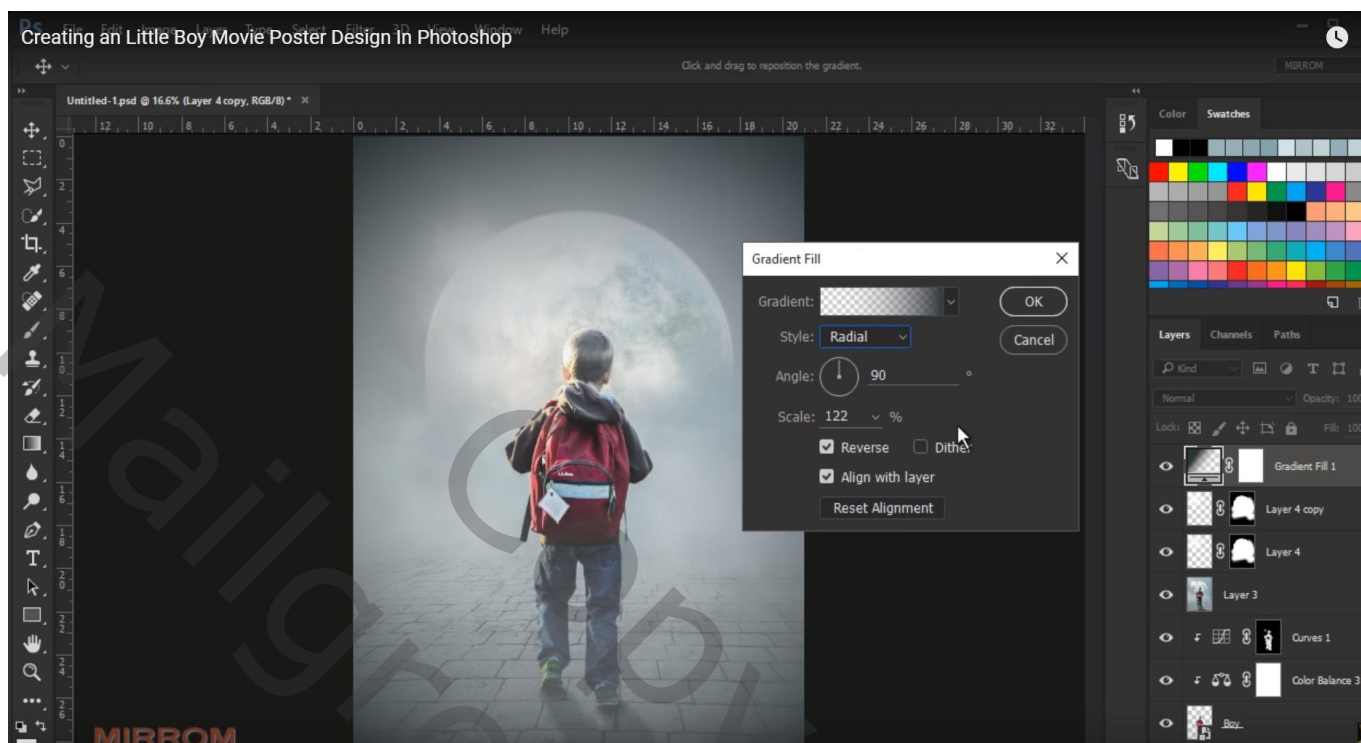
Creating an Little Boy Movie Poster Design In Photoshop

Help

Click and drag to reposition the gradient.

MIRROM

Untitled-1.psd @ 16.6% (Layer 4 copy, RGB/8) * ×

12 10 8 6 4 2 0 2 4 6 8 10 12 14 16 18 20 22 24 26 28 30 32

Gradient Fill

Gradient:

OK

Style: Radial

Cancel

Angle: 90 °

Scale: 122 %

Reverse Dither

Align with layer

Reset Alignment

Color Swatches

Layers Channels Paths

Kind

Normal Opacity: 10

Lock: Fill: 10

Gradient Fill 1

Layer 4 copy

Layer 4

Layer 3

Curves 1

Color Balance 3

Boy

MIRROM